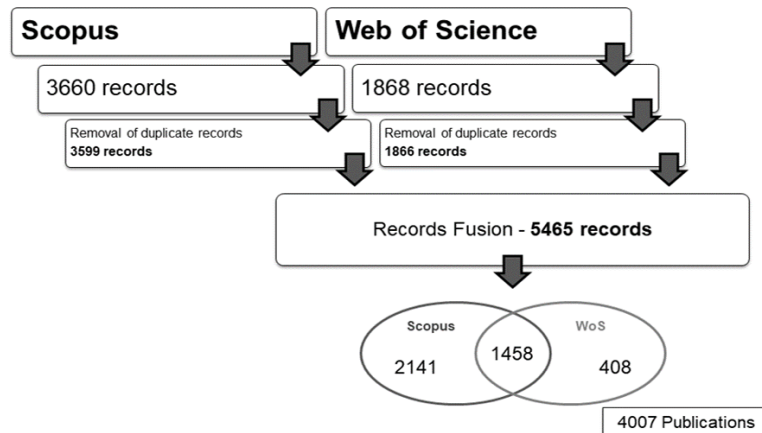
Scopus

Web of Science

3660 records

1868 records

Removal of duplicate records
**3599 records**

Removal of duplicate records
**1866 records**

Records Fusion - **5465 records**

Scopus

WoS

2141

1458

408

4007 Publications